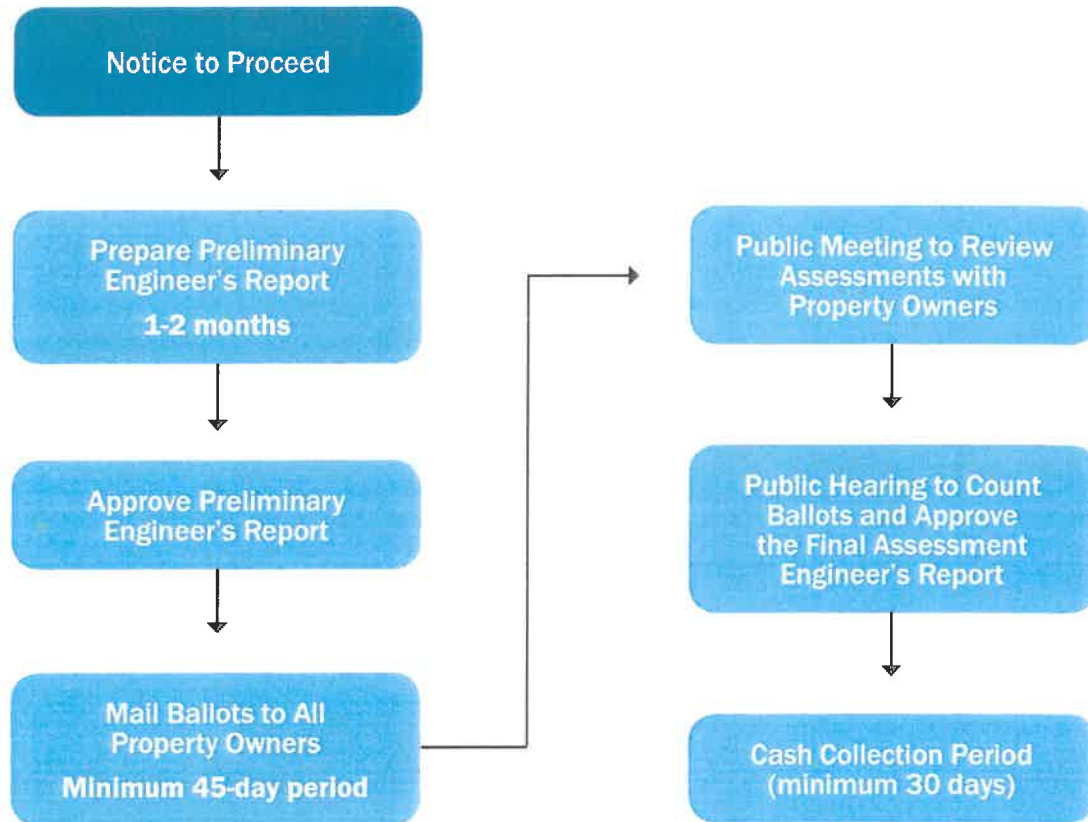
Notice to Proceed

Prepare Preliminary Engineer's Report
1-2 months

Approve Preliminary Engineer's Report

Mail Ballots to All Property Owners
Minimum 45-day period

Public Meeting to Review Assessments with Property Owners

Public Hearing to Count Ballots and Approve the Final Assessment Engineer's Report

Cash Collection Period (minimum 30 days)